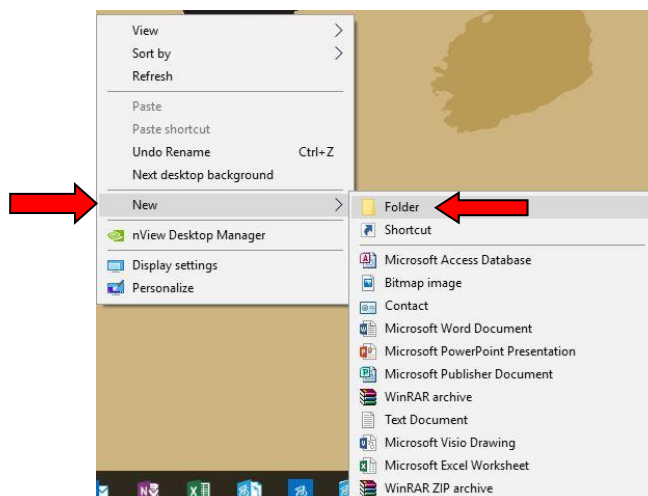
View
Sort by
Refresh
Paste
Paste shortcut
Undo Rename Ctrl+Z
Next desktop background
New
nView Desktop Manager
Display settings
Personalize

Folder
Shortcut
Microsoft Access Database
Bitmap image
Contact
Microsoft Word Document
Microsoft PowerPoint Presentation
Microsoft Publisher Document
WinRAR archive
Text Document
Microsoft Visio Drawing
Microsoft Excel Worksheet
WinRAR ZIP archive